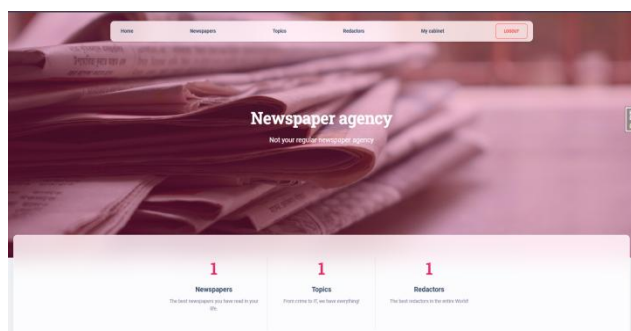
Home Newspapers Topics Redactors My cabinet LOGOUT

Newspaper agency

Not your regular newspaper agency

1

Newspapers

The best newspapers you have read in your life

1

Topics

From crime to IT, we have everything!

1

Redactors

The best redactors in the entire World!